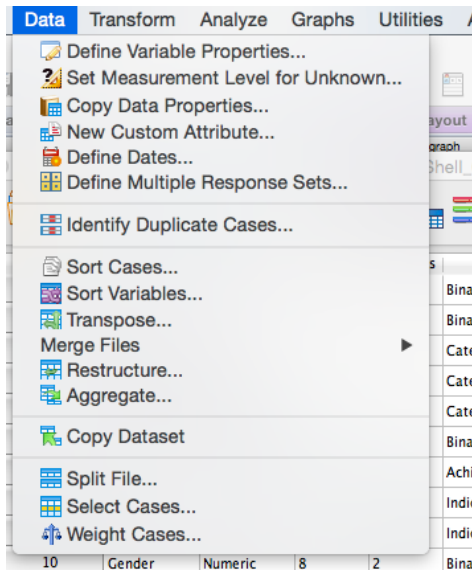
Data Transform Analyze Graphs Utilities A

Define Variable Properties...
Set Measurement Level for Unknown...
Copy Data Properties...
New Custom Attribute...
Define Dates...
Define Multiple Response Sets...

Identify Duplicate Cases...

Sort Cases...
Sort Variables...
Transpose...
Merge Files
Restructure...
Aggregate...

Copy Dataset

Split File...
Select Cases...
Weight Cases...

ayout
graph
Shell_
s
Bina
Bina
Cate
Cate
Cate
Bina
Achi
Indi
Indi
10 Gender Numeric 8 2 Bina